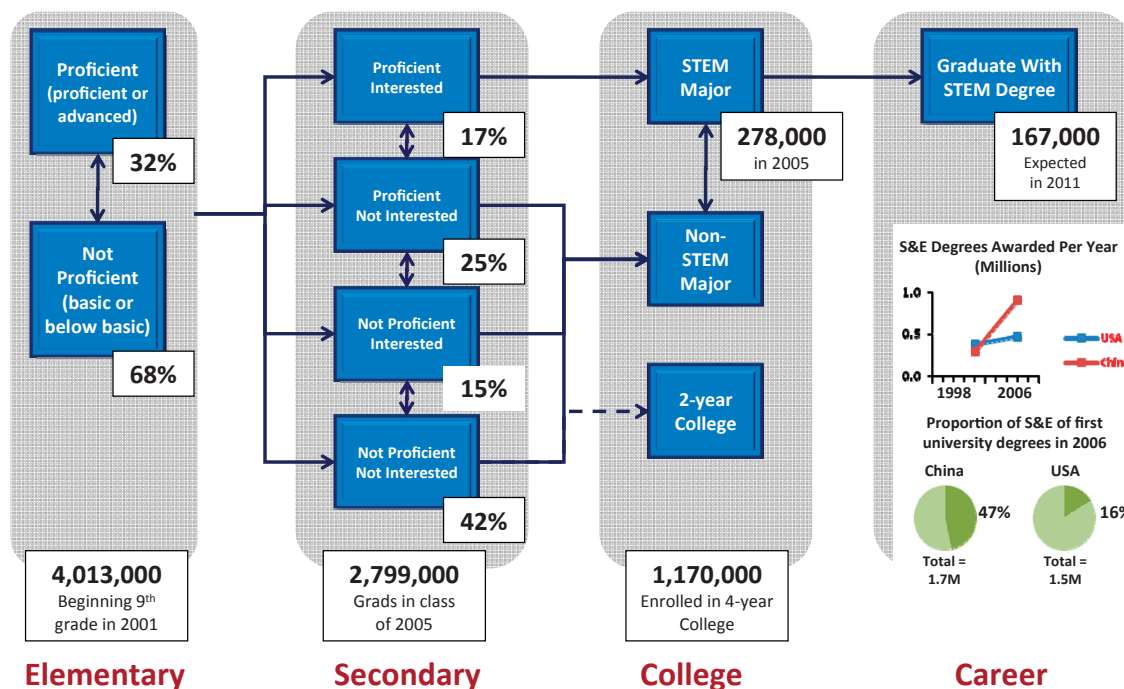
Proficient (proficient or advanced)

32%

Not Proficient (basic or below basic)

68%

4,013,000
Beginning 9$^{th}$ grade in 2001

Elementary

Proficient Interested

17%

Proficient Not Interested

25%

Not Proficient Interested

15%

Not Proficient Not Interested

42%

2,799,000
Grads in class of 2005

Secondary

STEM Major

278,000
in 2005

Non-STEM Major

2-year College

1,170,000
Enrolled in 4-year College

College

Graduate With STEM Degree

167,000
Expected in 2011

S&E Degrees Awarded Per Year (Millions)

1.0
0.5
0.0
1998
2006
USA
Chin

Proportion of S&E of first university degrees in 2006

China
47%
Total = 1.7M

USA
16%
Total = 1.5M

Career